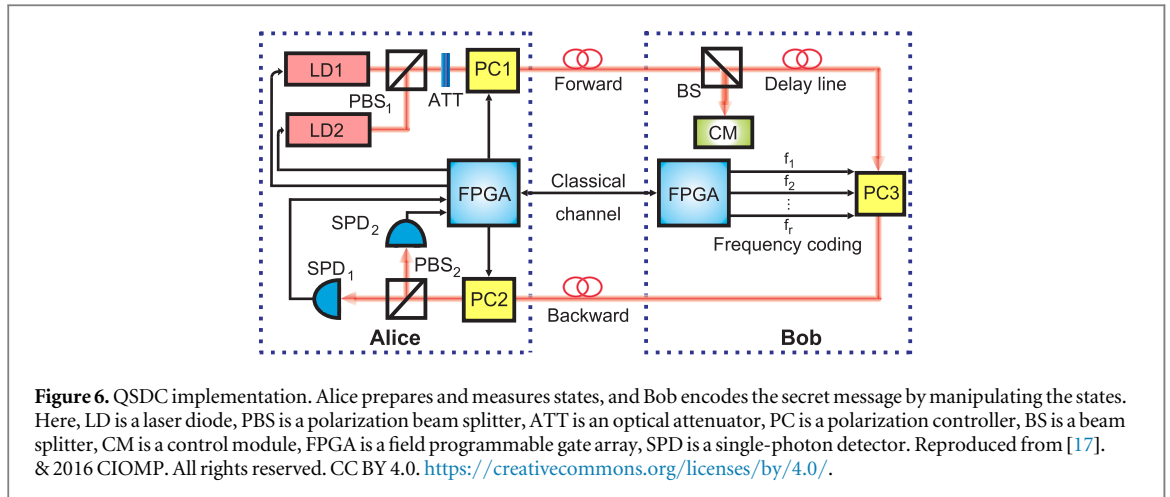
LD1
PBS$_1$
ATT
PC1
Forward
BS
Delay line
LD2
CM
FPGA
Classical
channel
FPGA
$f_1$
$f_2$
⋮
$f_r$
PC3
Frequency coding
SPD$_2$
SPD$_1$
PBS$_2$
PC2
Backward
Alice
Bob

**Figure 6.** QSDC implementation. Alice prepares and measures states, and Bob encodes the secret message by manipulating the states. Here, LD is a laser diode, PBS is a polarization beam splitter, ATT is an optical attenuator, PC is a polarization controller, BS is a beam splitter, CM is a control module, FPGA is a field programmable gate array, SPD is a single-photon detector. Reproduced from [17]. & 2016 CIOMP. All rights reserved. CC BY 4.0. https://creativecommons.org/licenses/by/4.0/.